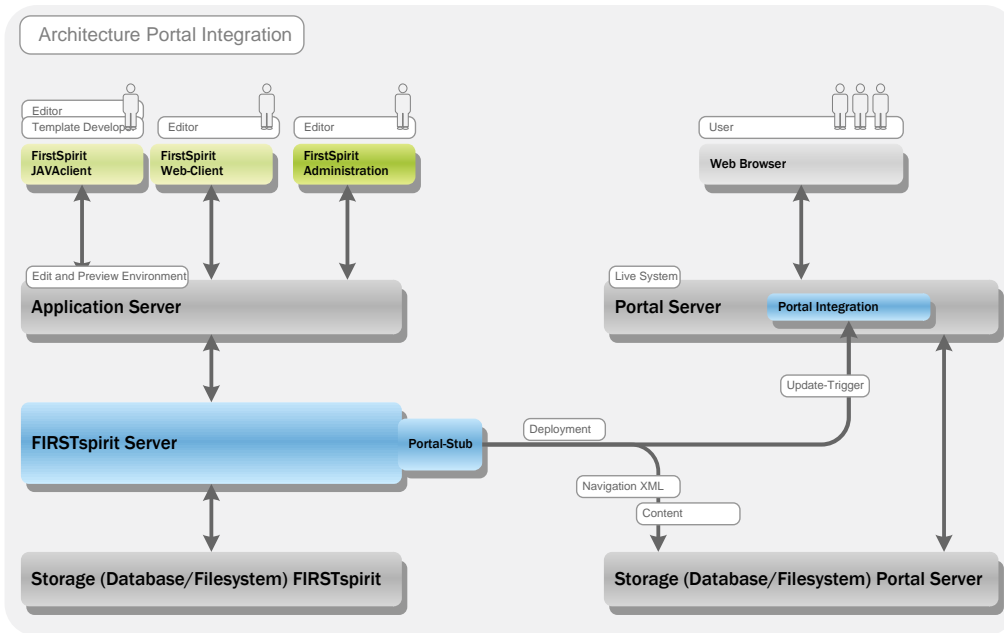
Architecture Portal Integration

Editor
Template Develope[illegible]
FirstSpirit JAVAclient

Editor
FirstSpirit Web-Client

Editor
FirstSpirit Administration

User
Web Browser

Edit and Preview Environment
Application Server

Live System
Portal Server
Portal Integration

Update-Trigger

FIRSTspirit Server
Portal-Stub

Deployment

Navigation XML

Content

Storage (Database/Filesystem) FIRSTspirit

Storage (Database/Filesystem) Portal Server